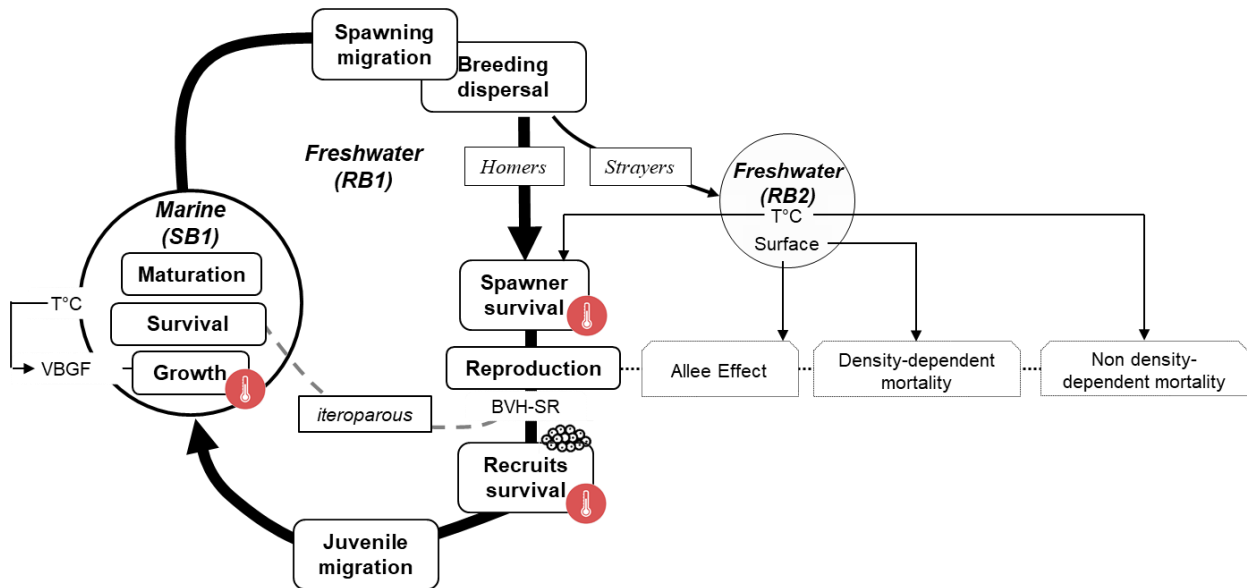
Spawning migration

Breeding dispersal

Freshwater (RB1)

Homers

Strayers

Freshwater (RB2)

T°C

Surface

Marine (SB1)

Maturation

Survival

Growth

T°C

VBGF

Spawner survival

Reproduction

Allee Effect

Density-dependent mortality

Non density-dependent mortality

iteroparous

BVH-SR

Recruits survival

Juvenile migration